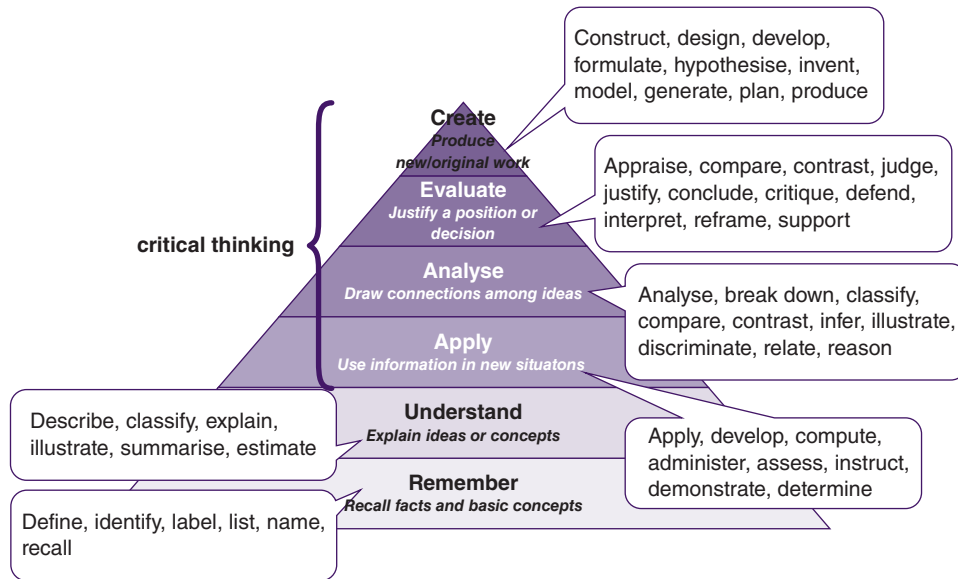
Construct, design, develop, formulate, hypothesise, invent, model, generate, plan, produce

Create
Produce new/original work

Appraise, compare, contrast, judge, justify, conclude, critique, defend, interpret, reframe, support

Evaluate
Justify a position or decision

critical thinking

Analyse
Draw connections among ideas

Analyse, break down, classify, compare, contrast, infer, illustrate, discriminate, relate, reason

Apply
Use information in new situatons

Describe, classify, explain, illustrate, summarise, estimate

Understand
Explain ideas or concepts

Apply, develop, compute, administer, assess, instruct, demonstrate, determine

Remember
Recall facts and basic concepts

Define, identify, label, list, name, recall